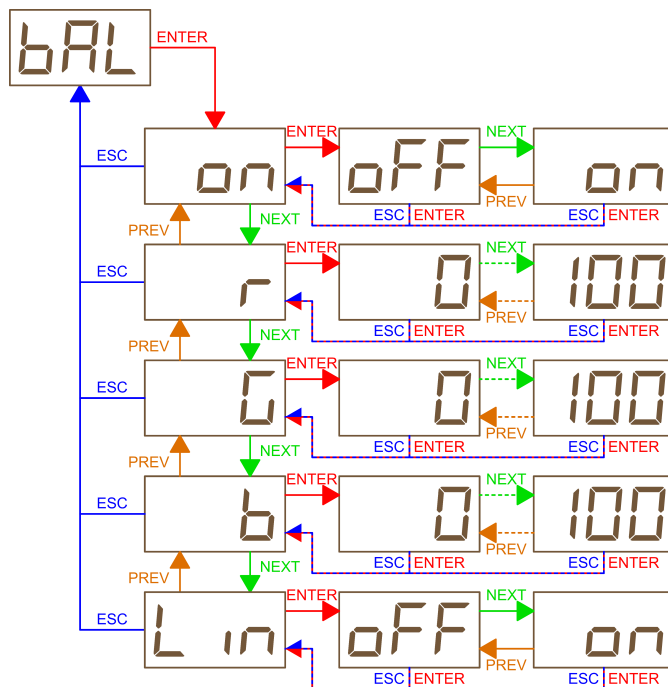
bAL
ENTER
ESC
on
ENTER
oFF
NEXT
on
PREV
ESC ENTER
ESC ENTER
PREV
NEXT
ESC
r
ENTER
0
NEXT
100
PREV
ESC ENTER
ESC ENTER
PREV
NEXT
ESC
G
ENTER
0
NEXT
100
PREV
ESC ENTER
ESC ENTER
PREV
NEXT
ESC
b
ENTER
0
NEXT
100
PREV
ESC ENTER
ESC ENTER
PREV
NEXT
ESC
Lin
ENTER
oFF
NEXT
on
PREV
ESC ENTER
ESC ENTER